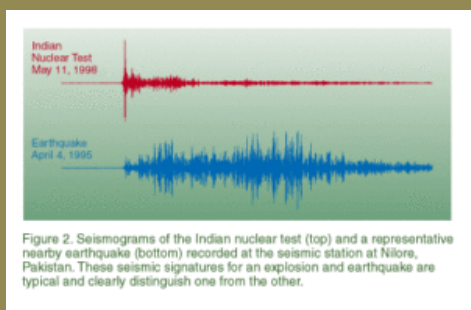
Indian Nuclear Test May 11, 1998

Earthquake April 4, 1995

Figure 2. Seismograms of the Indian nuclear test (top) and a representative nearby earthquake (bottom) recorded at the seismic station at Nilore, Pakistan. These seismic signatures for an explosion and earthquake are typical and clearly distinguish one from the other.